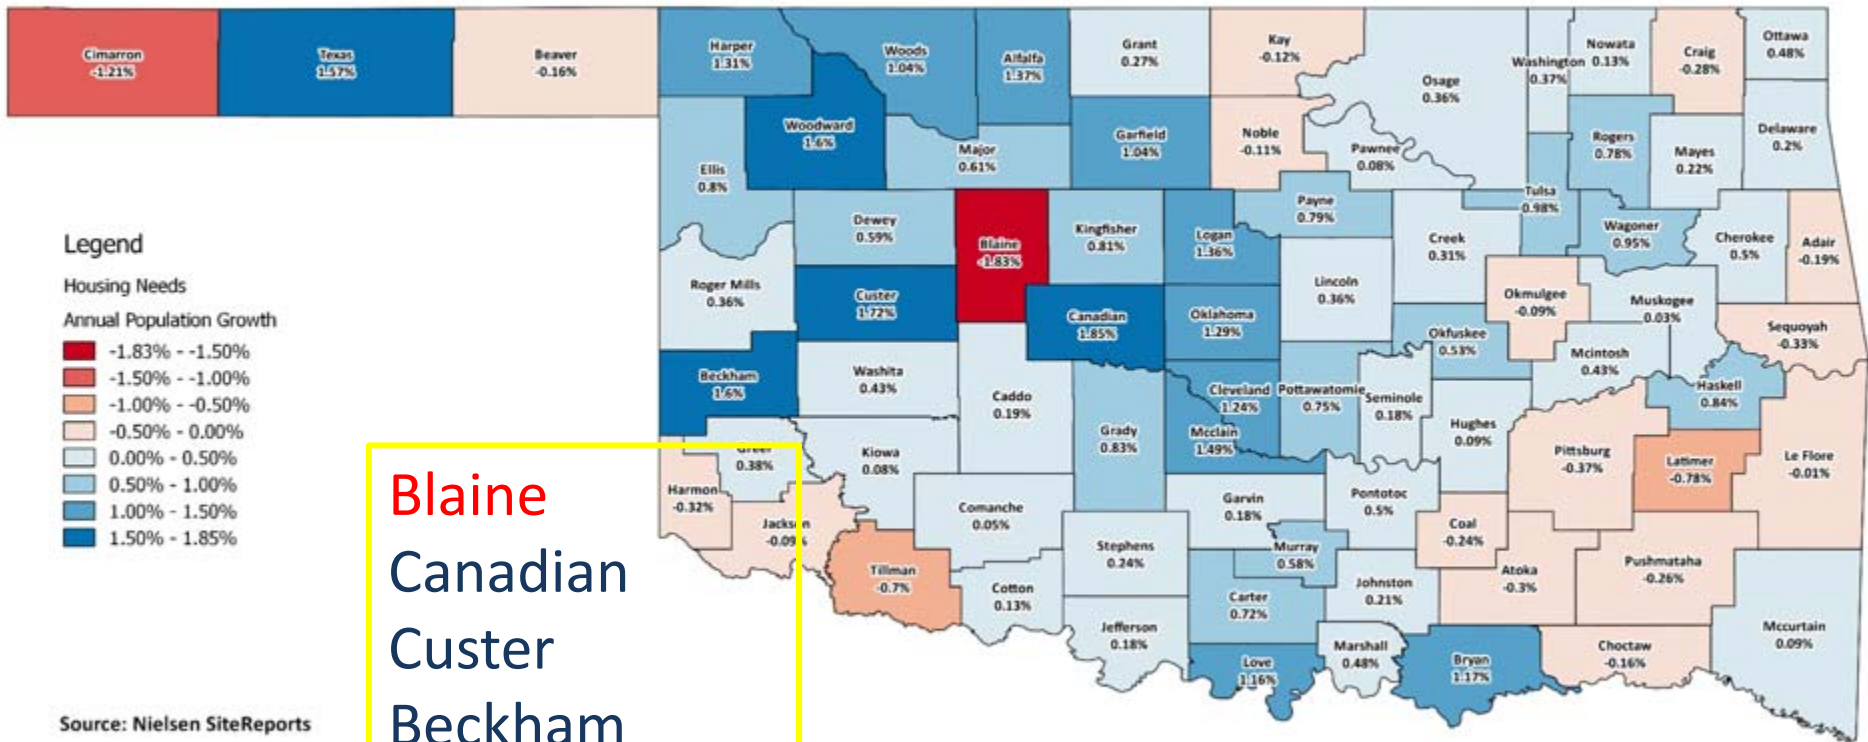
Cimarron
-1.21%

Texas
1.57%

Beaver
-0.16%

Harper
1.31%

Woods
1.04%

Alfalfa
1.37%

Grant
0.27%

Kay
-0.12%

Washington
0.37%

Nowata
0.13%

Craig
-0.28%

Ottawa
0.48%

Osage
0.36%

Woodward
1.6%

Major
0.61%

Garfield
1.04%

Noble
-0.11%

Pawnee
0.08%

Rogers
0.78%

Mayes
0.22%

Delaware
0.2%

Ellis
0.8%

Tulsa
0.98%

Payne
0.79%

Dewey
0.59%

Blaine
-1.83%

Kingfisher
0.81%

Logan
1.36%

Creek
0.31%

Wagoner
0.95%

Cherokee
0.5%

Adair
-0.19%

Legend

Housing Needs

Annual Population Growth

-1.83% - -1.50%
-1.50% - -1.00%
-1.00% - -0.50%
-0.50% - 0.00%
0.00% - 0.50%
0.50% - 1.00%
1.00% - 1.50%
1.50% - 1.85%

Roger Mills
0.36%

Custer
1.72%

Lincoln
0.36%

Okmulgee
-0.09%

Muskogee
0.03%

Canadian
1.85%

Oklahoma
1.29%

Sequoyah
-0.33%

Okfuskee
0.53%

Beckham
1.6%

Washita
0.43%

Mcintosh
0.43%

Caddo
0.19%

Cleveland
1.24%

Pottawatomie
0.75%

Seminole
0.18%

Haskell
0.84%

Grady
0.83%

Mcclain
1.49%

Hughes
0.09%

Greer
0.38%

Kiowa
0.08%

Pittsburg
-0.37%

Latimer
-0.78%

Le Flore
-0.01%

Harmon
-0.32%

Garvin
0.18%

Pontotoc
0.5%

Jackson
-0.09%

Comanche
0.05%

Coal
-0.24%

Stephens
0.24%

Murray
0.58%

Atoka
-0.3%

Pushmataha
-0.26%

Tillman
-0.7%

Cotton
0.13%

Johnston
0.21%

Carter
0.72%

Jefferson
0.18%

Mccurtain
0.09%

Marshall
0.48%

Choctaw
-0.16%

Love
1.16%

Bryan
1.17%

Blaine
Canadian
Custer
Beckham

Source: Nielsen SiteReports